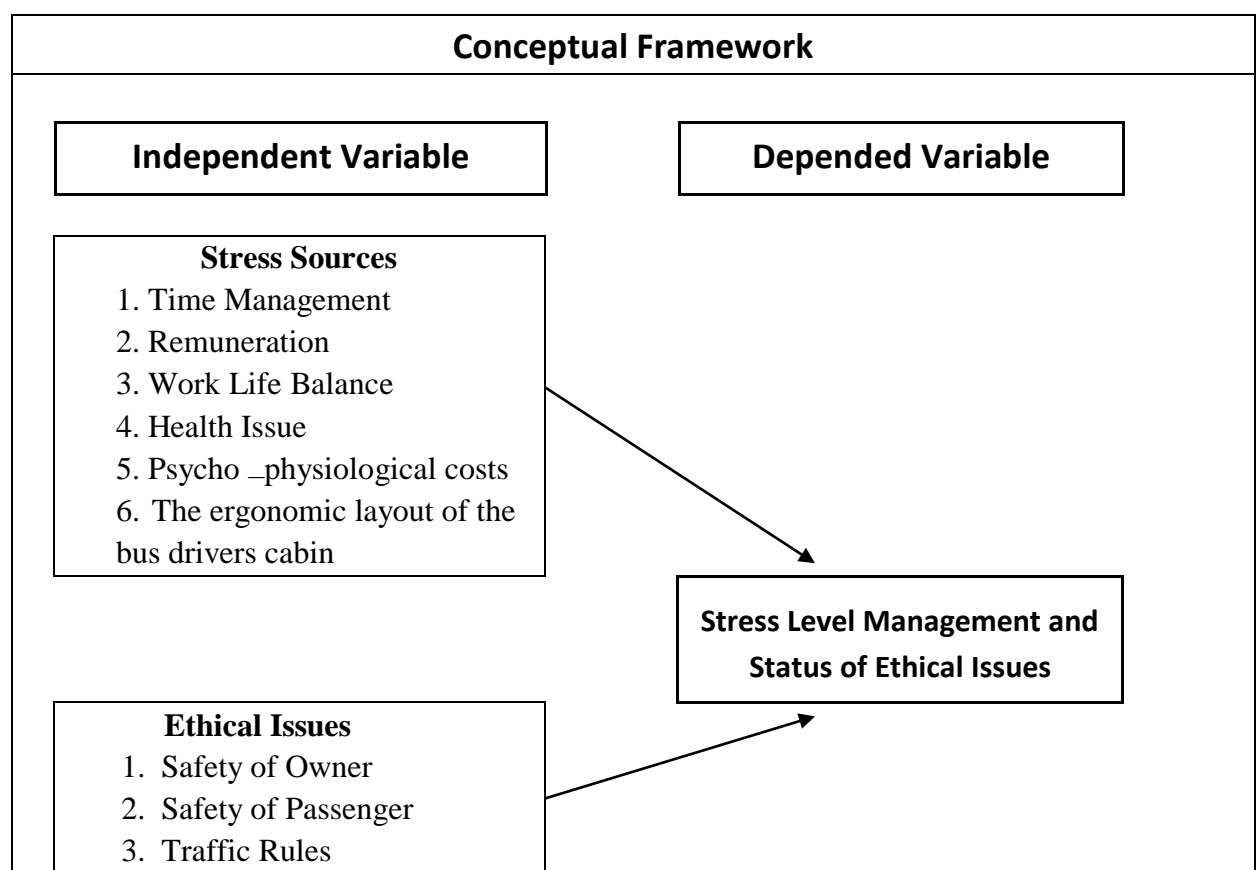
Conceptual Framework

Independent Variable

Depended Variable

Stress Sources
1. Time Management
2. Remuneration
3. Work Life Balance
4. Health Issue
5. Psycho _physiological costs
6. The ergonomic layout of the bus drivers cabin

Stress Level Management and Status of Ethical Issues

Ethical Issues
1. Safety of Owner
2. Safety of Passenger
3. Traffic Rules